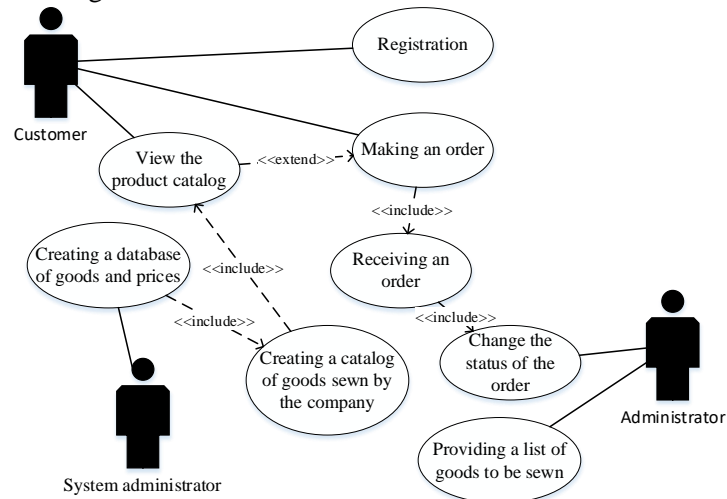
Registration

Customer

View the product catalog

<<extend>>

Making an order

<<include>>

Receiving an order

<<include>>

Creating a database of goods and prices

<<include>>

<<include>>

Creating a catalog of goods sewn by the company

Change the status of the order

Administrator

Providing a list of goods to be sewn

System administrator